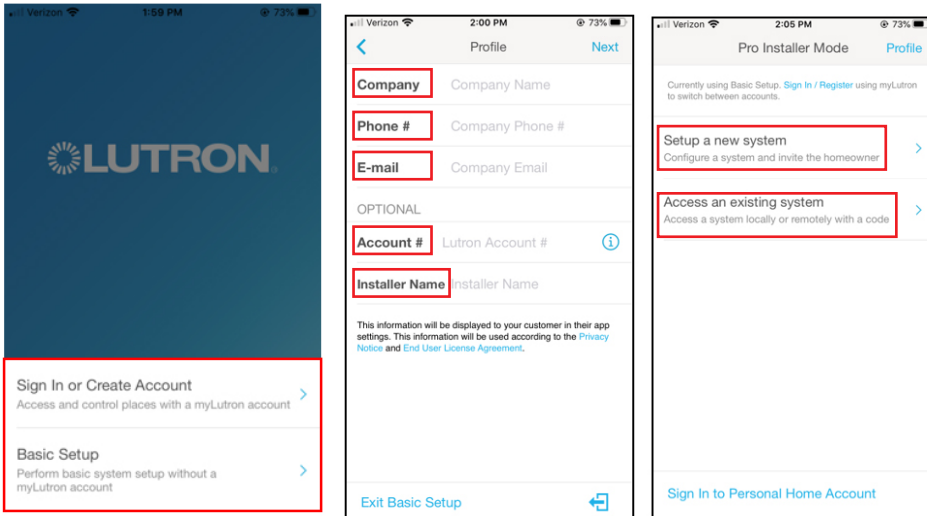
Verizon 1:59 PM 73%

LUTRON

Sign In or Create Account
Access and control places with a myLutron account

Basic Setup
Perform basic system setup without a myLutron account

Verizon 2:00 PM 73%

Profile Next

Company Company Name

Phone # Company Phone #

E-mail Company Email

OPTIONAL

Account # Lutron Account #

Installer Name Installer Name

This information will be displayed to your customer in their app settings. This information will be used according to the Privacy Notice and End User License Agreement.

Exit Basic Setup

Verizon 2:05 PM 73%

Pro Installer Mode Profile

Currently using Basic Setup. Sign In / Register using myLutron to switch between accounts.

Setup a new system
Configure a system and invite the homeowner

Access an existing system
Access a system locally or remotely with a code

Sign In to Personal Home Account